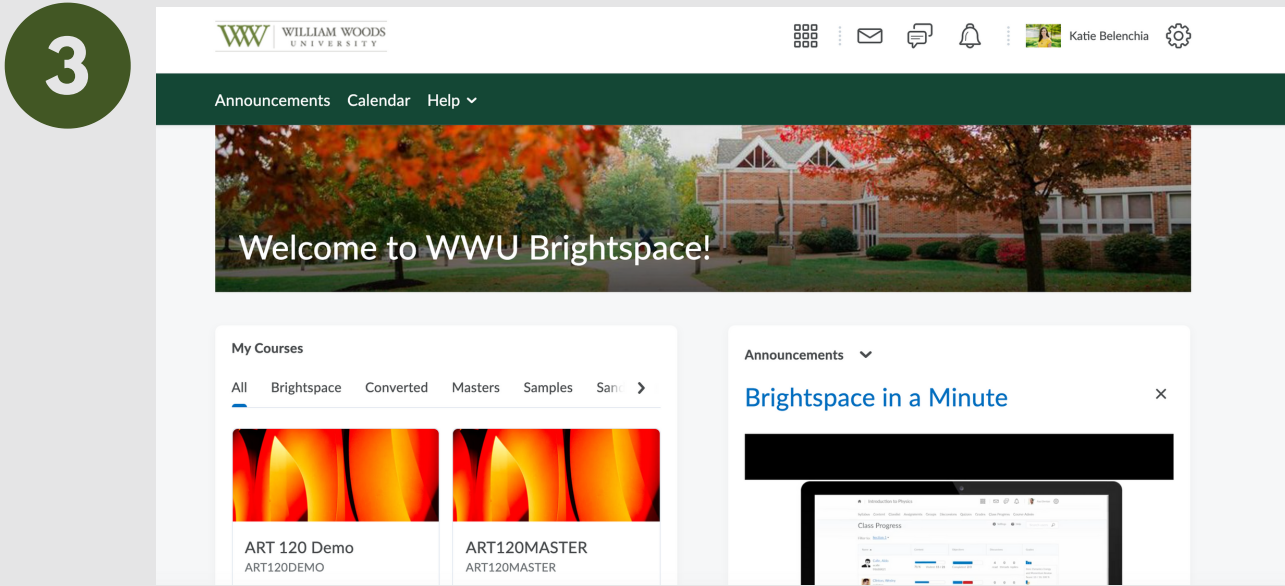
3

WWU WILLIAM WOODS UNIVERSITY

Katie Belenchia

Announcements Calendar Help

Welcome to WWU Brightspace!

My Courses

All Brightspace Converted Masters Samples San

ART 120 Demo
ART120DEMO

ART120MASTER
ART120MASTER

Announcements

Brightspace in a Minute

×

Introduction to Physics

Class Progress